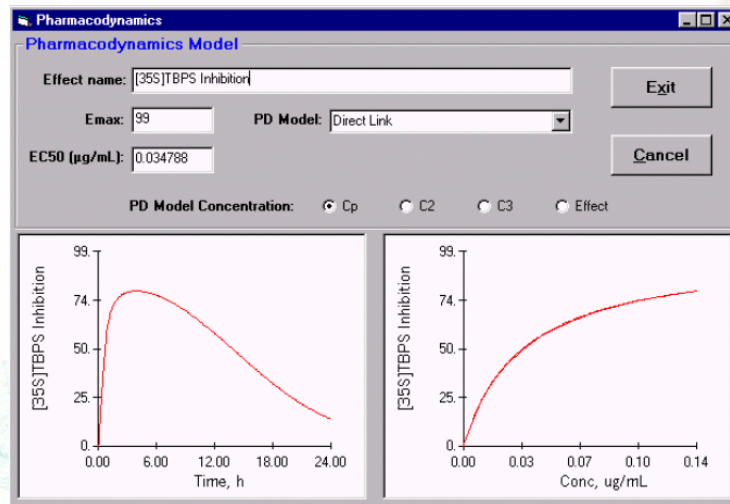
Pharmacodynamics

Pharmacodynamics Model

Effect name: [35S]TBPS Inhibition

Exit

Emax: 99

PD Model: Direct Link

EC50 (µg/mL): 0.034788

Cancel

PD Model Concentration: Cp C2 C3 Effect

99.
74.
50.
25.
0.
[35S]TBPS Inhibition
0.00 6.00 12.00 18.00 24.00
Time, h

99.
74.
50.
25.
0.
[35S]TBPS Inhibition
0.00 0.03 0.07 0.10 0.14
Conc, ug/mL